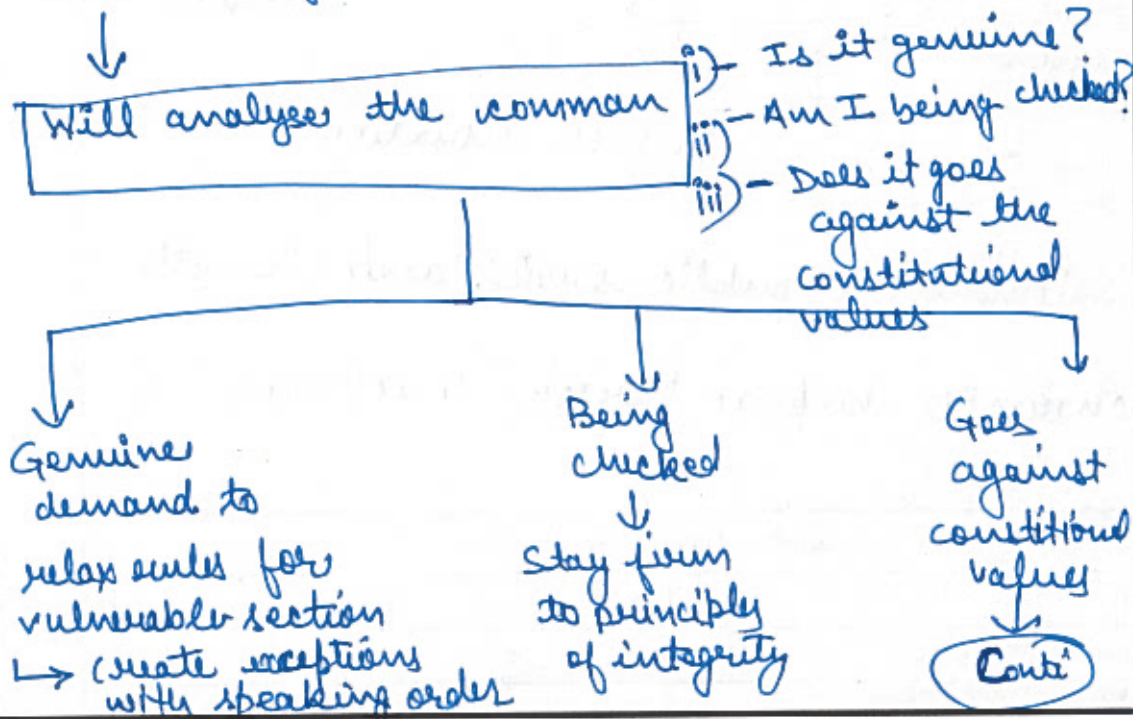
Will analyse the comman

i) Is it genuine?
ii) Am I being checked?
iii) Does it goes against the constitutional values

Genuine demand to relax rules for vulnerable section
↳ create exceptions with speaking order

Being checked
Stay firm to principles of integrity

Goes against constitional values
Conti